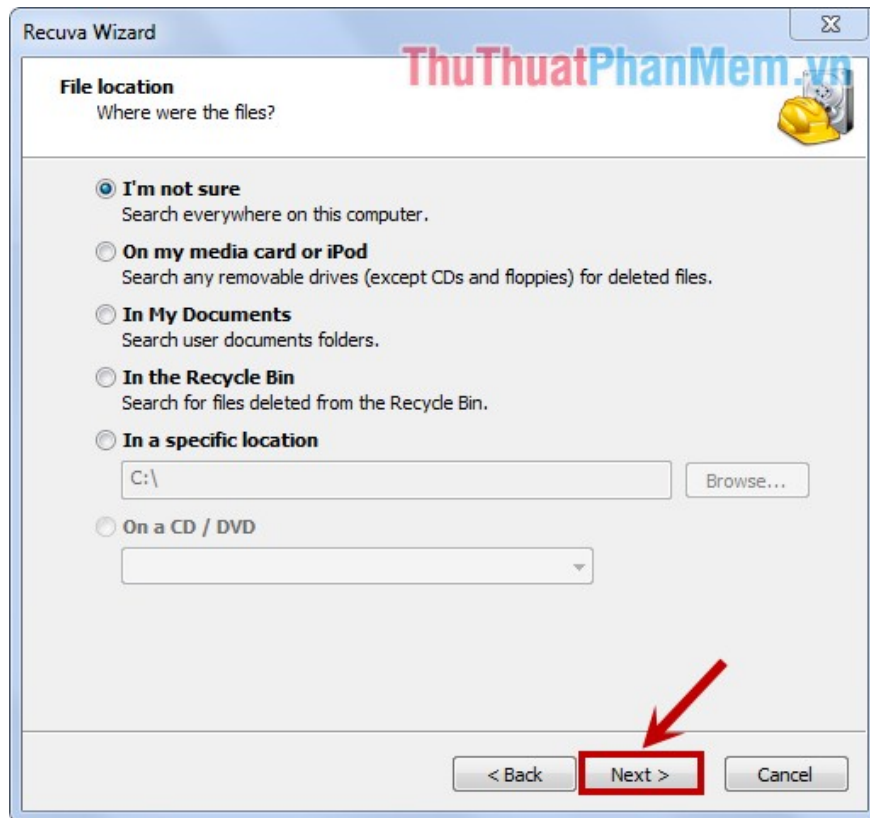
Recuva Wizard

ThuThuatPhanMem.vn

File location
Where were the files?

I'm not sure
Search everywhere on this computer.

On my media card or iPod
Search any removable drives (except CDs and floppies) for deleted files.

In My Documents
Search user documents folders.

In the Recycle Bin
Search for files deleted from the Recycle Bin.

In a specific location

C:\

Browse...

On a CD / DVD

< Back

Next >

Cancel